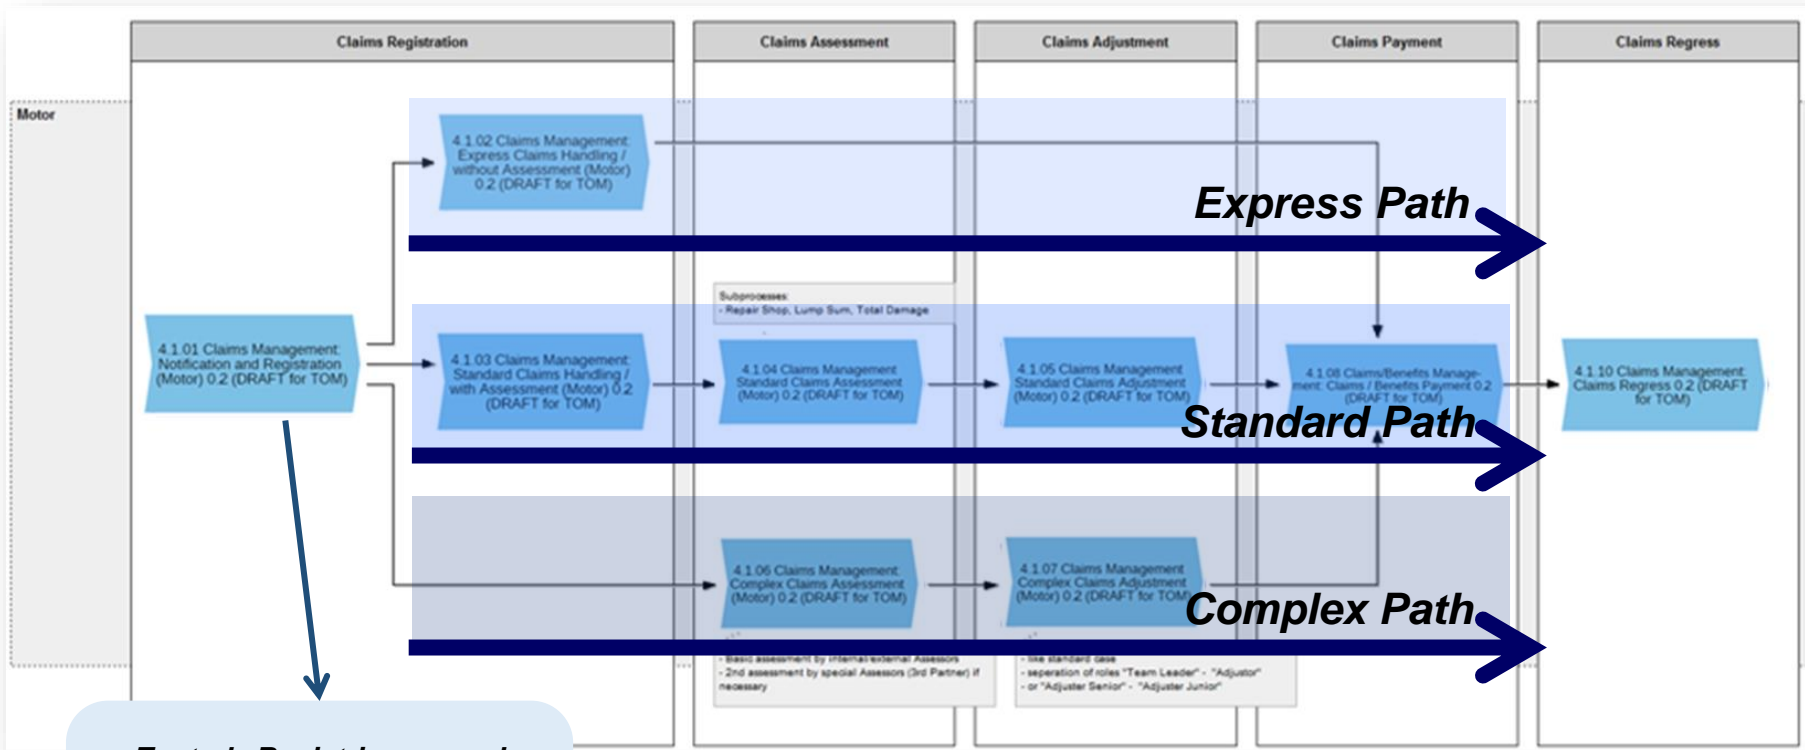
Claims Registration

Claims Assessment

Claims Adjustment

Claims Payment

Claims Regress

Motor

4.1.02 Claims Management: Express Claims Handling / without Assessment (Motor) 0.2 (DRAFT for TOM)

Express Path

Subprocesses:
- Repair Shop, Lump Sum, Total Damage

4.1.01 Claims Management: Notification and Registration (Motor) 0.2 (DRAFT for TOM)

4.1.03 Claims Management: Standard Claims Handling / with Assessment (Motor) 0.2 (DRAFT for TOM)

4.1.04 Claims Management: Standard Claims Assessment (Motor) 0.2 (DRAFT for TOM)

4.1.05 Claims Management: Standard Claims Adjustment (Motor) 0.2 (DRAFT for TOM)

4.1.08 Claims/Benefits Management: Claims / Benefits Payment 0.2 (DRAFT for TOM)

4.1.10 Claims Management: Claims Regress 0.2 (DRAFT for TOM)

Standard Path

4.1.06 Claims Management: Complex Claims Assessment (Motor) 0.2 (DRAFT for TOM)

4.1.07 Claims Management: Complex Claims Adjustment (Motor) 0.2 (DRAFT for TOM)

Complex Path

- Basic assessment by internal/external Assessors
- 2nd assessment by special Assessors (3rd Partner) if necessary

- like standard case
- seperation of roles "Team Leader" - "Adjustor"
- or "Adjuster Senior" - "Adjuster Junior"

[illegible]